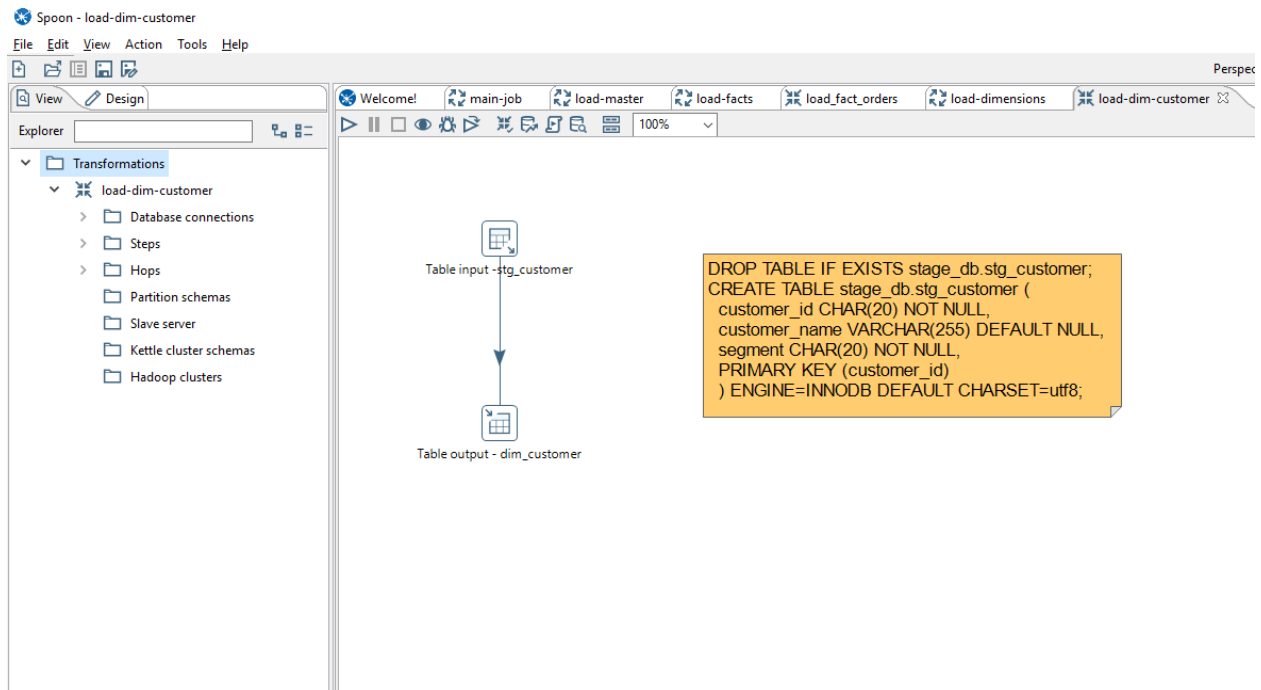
Spoon - load-dim-customer

File Edit View Action Tools Help

Perspec

View Design

Explorer

Transformations
load-dim-customer
Database connections
Steps
Hops
Partition schemas
Slave server
Kettle cluster schemas
Hadoop clusters

Welcome! main-job load-master load-facts load_fact_orders load-dimensions load-dim-customer

100%

Table input -stg_customer

Table output - dim_customer

DROP TABLE IF EXISTS stage_db.stg_customer;
CREATE TABLE stage_db.stg_customer (
customer_id CHAR(20) NOT NULL,
customer_name VARCHAR(255) DEFAULT NULL,
segment CHAR(20) NOT NULL,
PRIMARY KEY (customer_id)
) ENGINE=INNODB DEFAULT CHARSET=utf8;